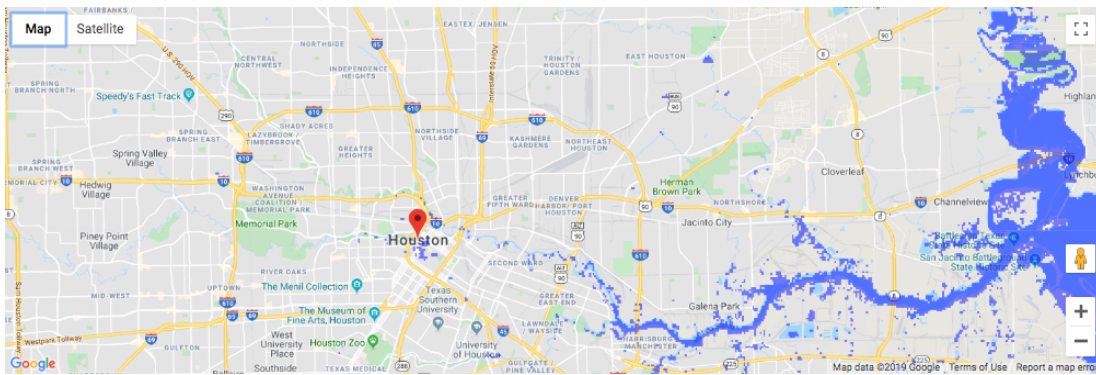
Map
Satellite
FAIRBANKS
EASTEX/JENSEN
NORTHSIDE
CENTRAL NORTHWEST
INDEPENDENCE HEIGHTS
TRINITY/HOUSTON GARDENS
EAST HOUSTON
SPRING BRANCH WEST
Speedy's Fast Track
SHADY ACRES
NORTHSIDE VILLAGE
KASHMERE GARDENS
NORTHEAST HOUSTON
LAZYBROOK/TIMBERGROVE
SPRING BRANCH EAST
GREATER HEIGHTS
Spring Valley Village
Hedwig Village
WASHINGTON AVENUE COALITION MEMORIAL PARK
Memorial Park
Houston
GREATER FIFTH WARD
DENVER HARBOR/PORT HOUSTON
Herman Brown Park
Cloverleaf
Channelview
NORTHSHORE
Jacinto City
Piney Point Village
SECOND WARD
RIVER OAKS
The Menil Collection
UPTOWN
Texas Southern University
Galena Park
MID WEST
The Museum of Fine Arts, Houston
West University Place
Houston Zoo
University of Houston
LAWNDALE/WAYSIDE
HARRISBURG/MANCHESTER
GULFGATE/PINE VALLEY
Westpark Tollway
GULFTON
Southside
TEXAS MEDICAL CENTER
EAST END
Highlands
Lynchburg
Battleground
San Jacinto Battleground State Historic Site
Google
Map data ©2019 Google
Terms of Use
Report a map error